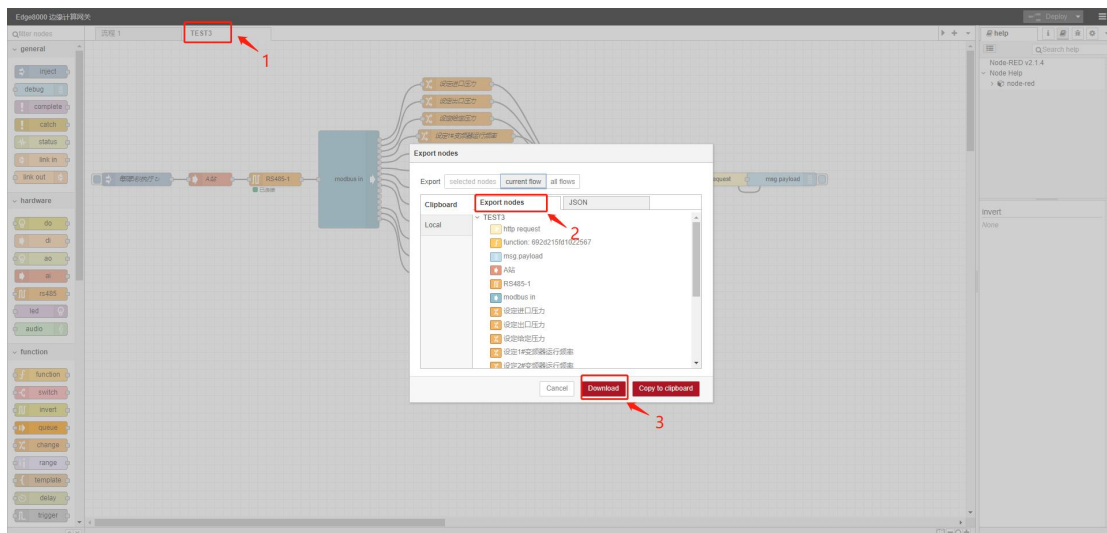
Edge8000 边缘计算网关

Deploy

filter nodes

流程 1

TEST3

1

general

inject

debug

complete

catch

status

link in

link out

hardware

do

di

ao

ai

rs485

led

audio

function

function

switch

invert

queue

change

range

template

delay

trigger

A站

RS485-1

modbus in

设定进口压力

设定出口压力

设定输定压力

设定1#变频器运行频率

request

msg.payload

Export nodes

Export

selected nodes

current flow

all flows

Clipboard

Local

Export nodes

JSON

2

TEST3

http request

function: 892d215fd1022567

msg.payload

A站

RS485-1

modbus in

设定进口压力

设定出口压力

设定输定压力

设定1#变频器运行频率

设定2#变频器运行频率

Cancel

Download

Copy to clipboard

3

help

Search help

Node-RED v2.1.4

Node Help

node-red

invert

None